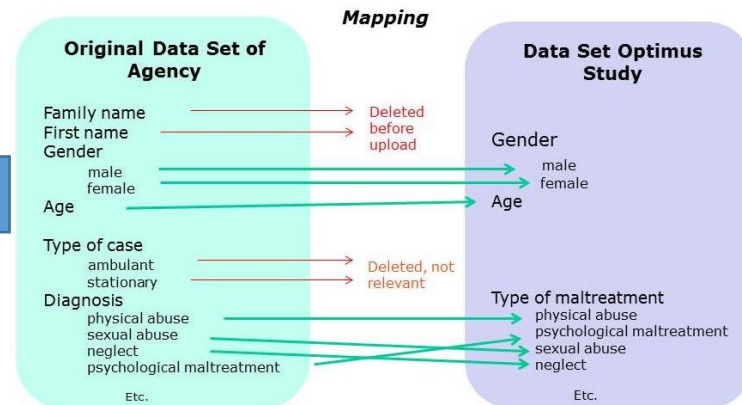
Mapping

Original Data Set of Agency

Family name
First name
Gender
male
female
Age

Type of case
ambulant
stationary
Diagnosis
physical abuse
sexual abuse
neglect
psychological maltreatment

Etc.

Deleted before upload

Deleted, not relevant

Data Set Optimus Study

Gender
male
female
Age

Type of maltreatment
physical abuse
psychological maltreatment
sexual abuse
neglect

Etc.